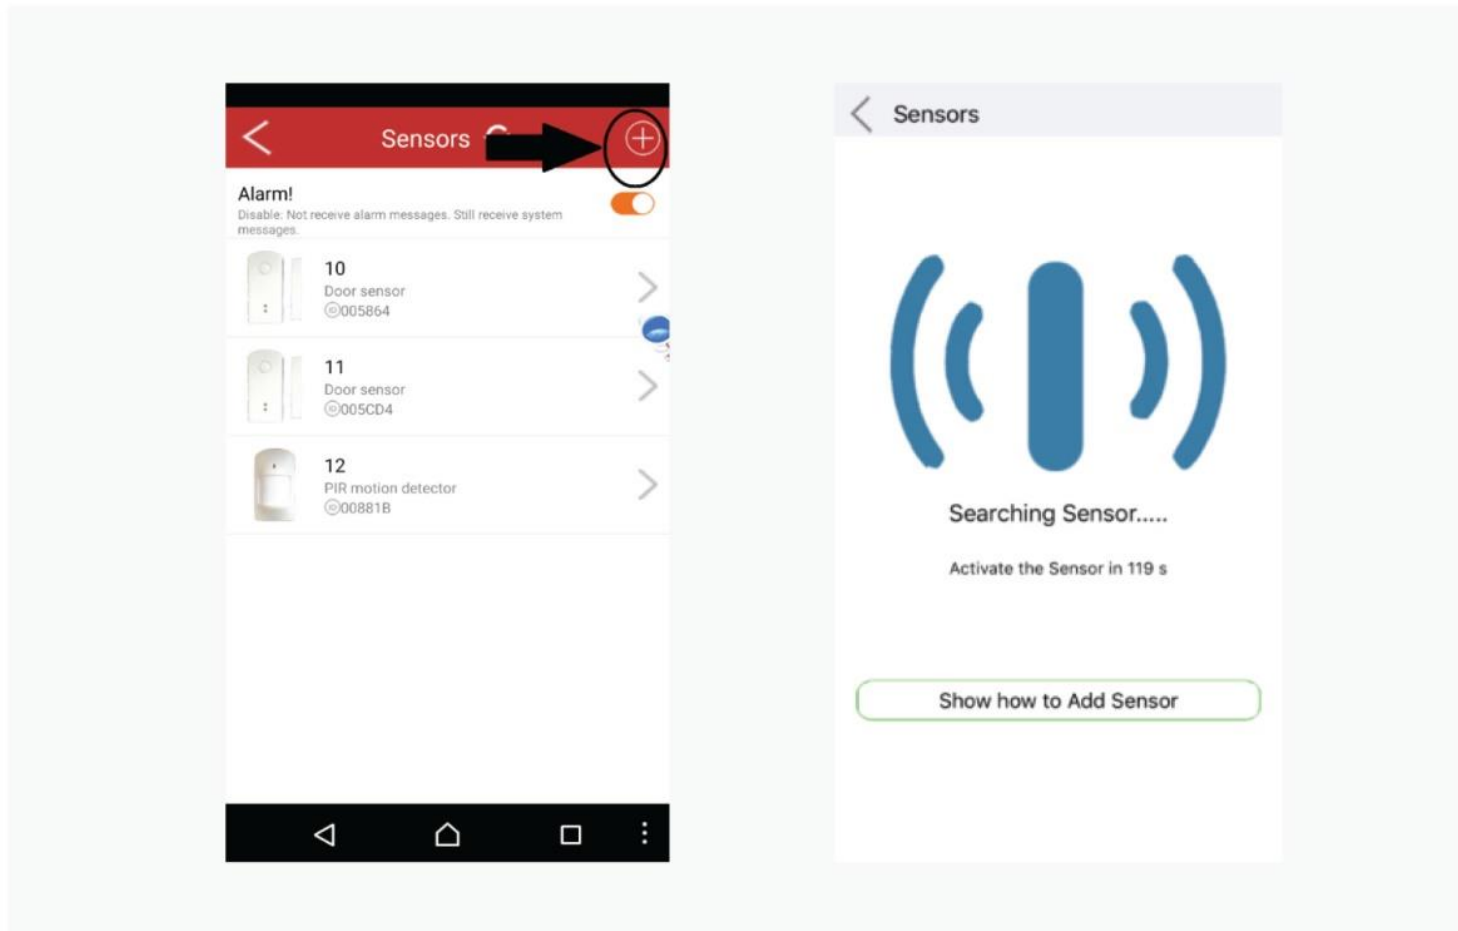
Sensors

Alarm!
Disable: Not receive alarm messages. Still receive system messages.

10
Door sensor
©005864

11
Door sensor
©005CD4

12
PIR motion detector
©00881B

Sensors

Searching Sensor.....

Activate the Sensor in 119 s

Show how to Add Sensor